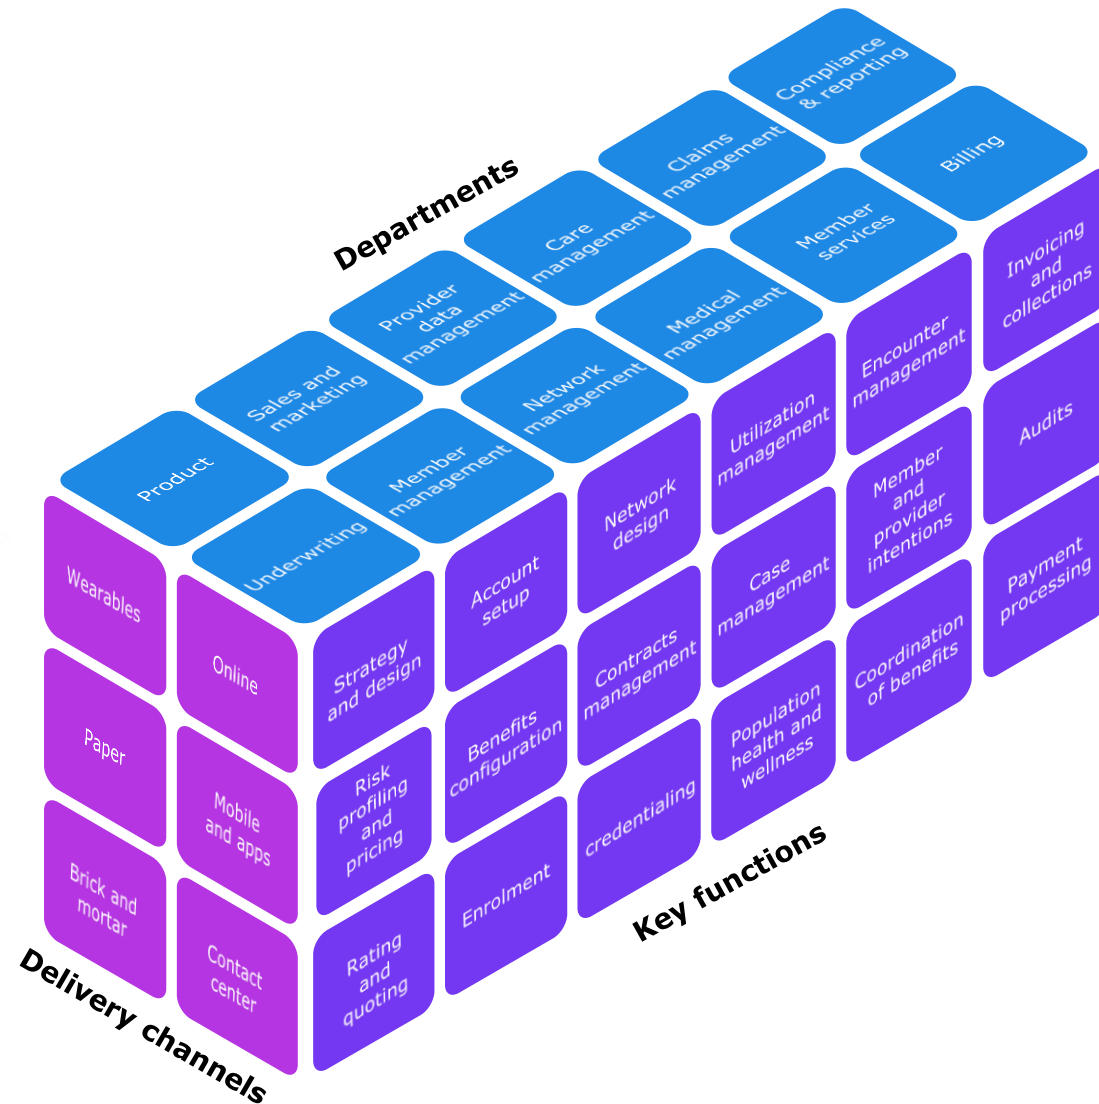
Departments

Compliance & reporting

Claims management

Billing

Care management

Member services

Provider data management

Medical management

Sales and marketing

Network management

Product

Member management

Underwriting

Invoicing and collections

Encounter management

Audits

Utilization management

Member and provider intentions

Payment processing

Network design

Case management

Coordination of benefits

Account setup

Contracts management

Population health and wellness

Strategy and design

Benefits configuration

credentialing

Risk profiling and pricing

Enrolment

Rating and quoting

Key functions

Wearables

Online

Paper

Mobile and apps

Brick and mortar

Contact center

Delivery channels